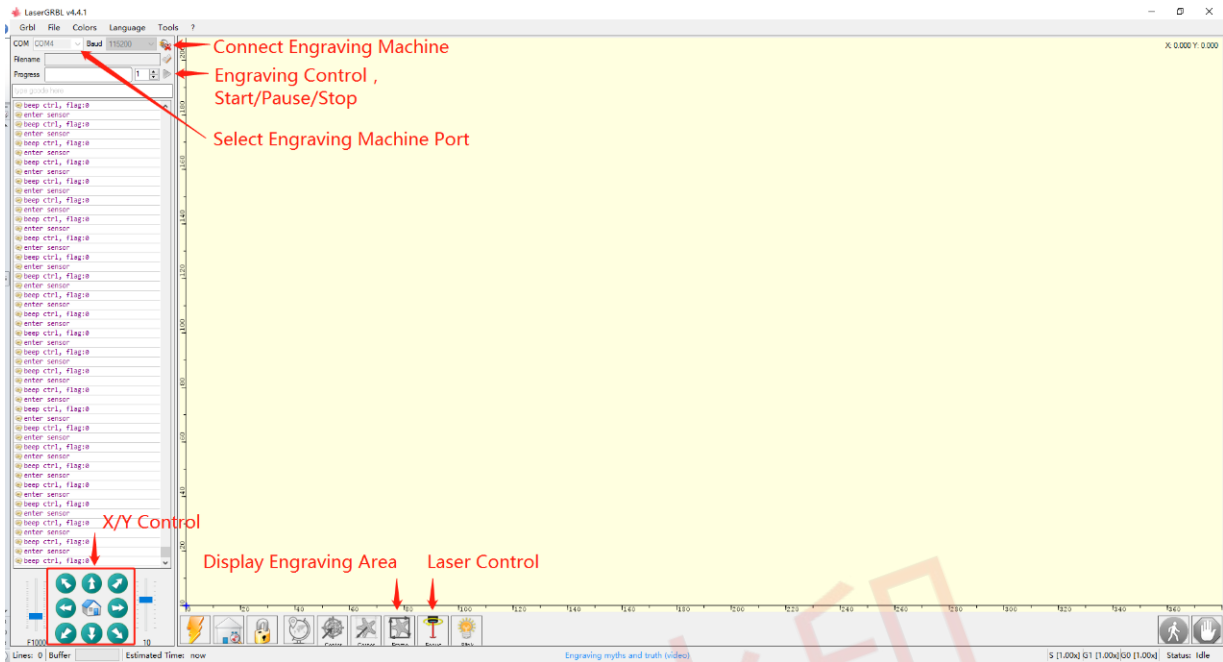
LaserGRBL v4.4.1

Grbl File Colors Language Tools ?

COM COM4 Baud 115200

Filename

Progress 1

type gcode here

beep ctrl, flag:0
enter sensor
beep ctrl, flag:0
enter sensor
beep ctrl, flag:0
enter sensor
beep ctrl, flag:0
enter sensor
beep ctrl, flag:0
enter sensor
beep ctrl, flag:0
enter sensor
beep ctrl, flag:0
enter sensor
beep ctrl, flag:0
enter sensor
beep ctrl, flag:0
enter sensor
beep ctrl, flag:0
enter sensor
beep ctrl, flag:0
enter sensor
beep ctrl, flag:0
enter sensor
beep ctrl, flag:0
enter sensor
beep ctrl, flag:0
enter sensor
beep ctrl, flag:0
enter sensor
beep ctrl, flag:0
enter sensor
beep ctrl, flag:0
enter sensor
beep ctrl, flag:0
enter sensor
beep ctrl, flag:0
enter sensor
beep ctrl, flag:0
enter sensor
beep ctrl, flag:0
enter sensor
beep ctrl, flag:0
enter sensor
beep ctrl, flag:0
enter sensor
beep ctrl, flag:0

Connect Engraving Machine

Engraving Control，Start/Pause/Stop

Select Engraving Machine Port

X: 0.000 Y: 0.000

X/Y Control

Display Engraving Area

Laser Control

F1000

10

Frame

Focus

Lines: 0 Buffer Estimated Time: now

Engraving myths and truth (video)

S [1.00x] G1 [1.00x] G0 [1.00x] Status: Idle